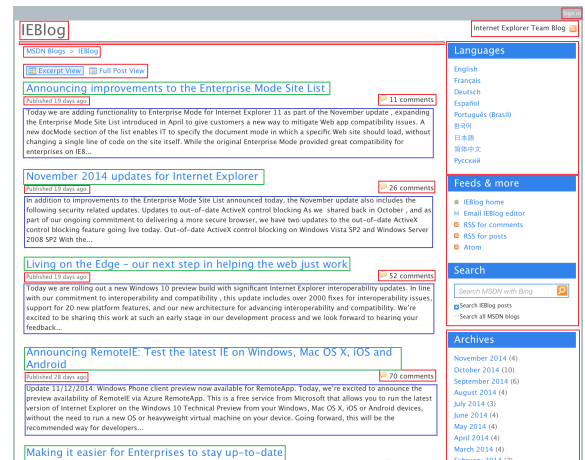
Sign in

IEBlog

Internet Explorer Team Blog

MSDN Blogs > IEBlog

Excerpt View  Full Post View

Announcing improvements to the Enterprise Mode Site List

Published 19 days ago

11 comments

Today we are adding functionality to Enterprise Mode for Internet Explorer 11 as part of the November update , expanding the Enterprise Mode Site List introduced in April to give customers a new way to mitigate Web app compatibility issues. A new docMode section of the list enables IT to specify the document mode in which a specific Web site should load, without changing a single line of code on the site itself. While the original Enterprise Mode provided great compatibility for enterprises on IE8...

November 2014 updates for Internet Explorer

Published 19 days ago

26 comments

In addition to improvements to the Enterprise Mode Site List announced today, the November update also includes the following security related updates. Updates to out-of-date ActiveX control blocking As we shared back in October , and as part of our ongoing commitment to delivering a more secure browser, we have two updates to the out-of-date ActiveX control blocking feature going live today. Out-of-date ActiveX control blocking on Windows Vista SP2 and Windows Server 2008 SP2 With the...

Living on the Edge – our next step in helping the web just work

Published 19 days ago

52 comments

Today we are rolling out a new Windows 10 preview build with significant Internet Explorer interoperability updates. In line with our commitment to interoperability and compatibility , this update includes over 2000 fixes for interoperability issues, support for 20 new platform features, and our new architecture for advancing interoperability and compatibility. We're excited to be sharing this work at such an early stage in our development process and we look forward to hearing your feedback...

Announcing RemoteIE: Test the latest IE on Windows, Mac OS X, iOS and Android

Published 28 days ago

70 comments

Update 13/12/2014. Windows Phone client preview now available for RemoteApp. Today, we're excited to announce the preview availability of RemoteIE via Azure RemoteApp. This is a free service from Microsoft that allows you to run the latest version of Internet Explorer on the Windows 10 Technical Preview from your Windows, Mac OS X, iOS or Android devices, without the need to run a new OS or heavyweight virtual machine on your device. Going forward, this will be the recommended way for developers...

Making it easier for Enterprises to stay up-to-date

Languages

English
Français
Deutsch
Español
Português (Brasil)
한국어
日本語
简体中文
Русский

Feeds & more

IEBlog home
Email IEBlog editor
RSS for comments
RSS for posts
Atom

Search

Search MSDN with Bing

Search IEBlog posts
Search all MSDN blogs

Archives

November 2014 (4)
October 2014 (10)
September 2014 (6)
August 2014 (4)
July 2014 (3)
June 2014 (4)
May 2014 (4)
April 2014 (4)
March 2014 (4)
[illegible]